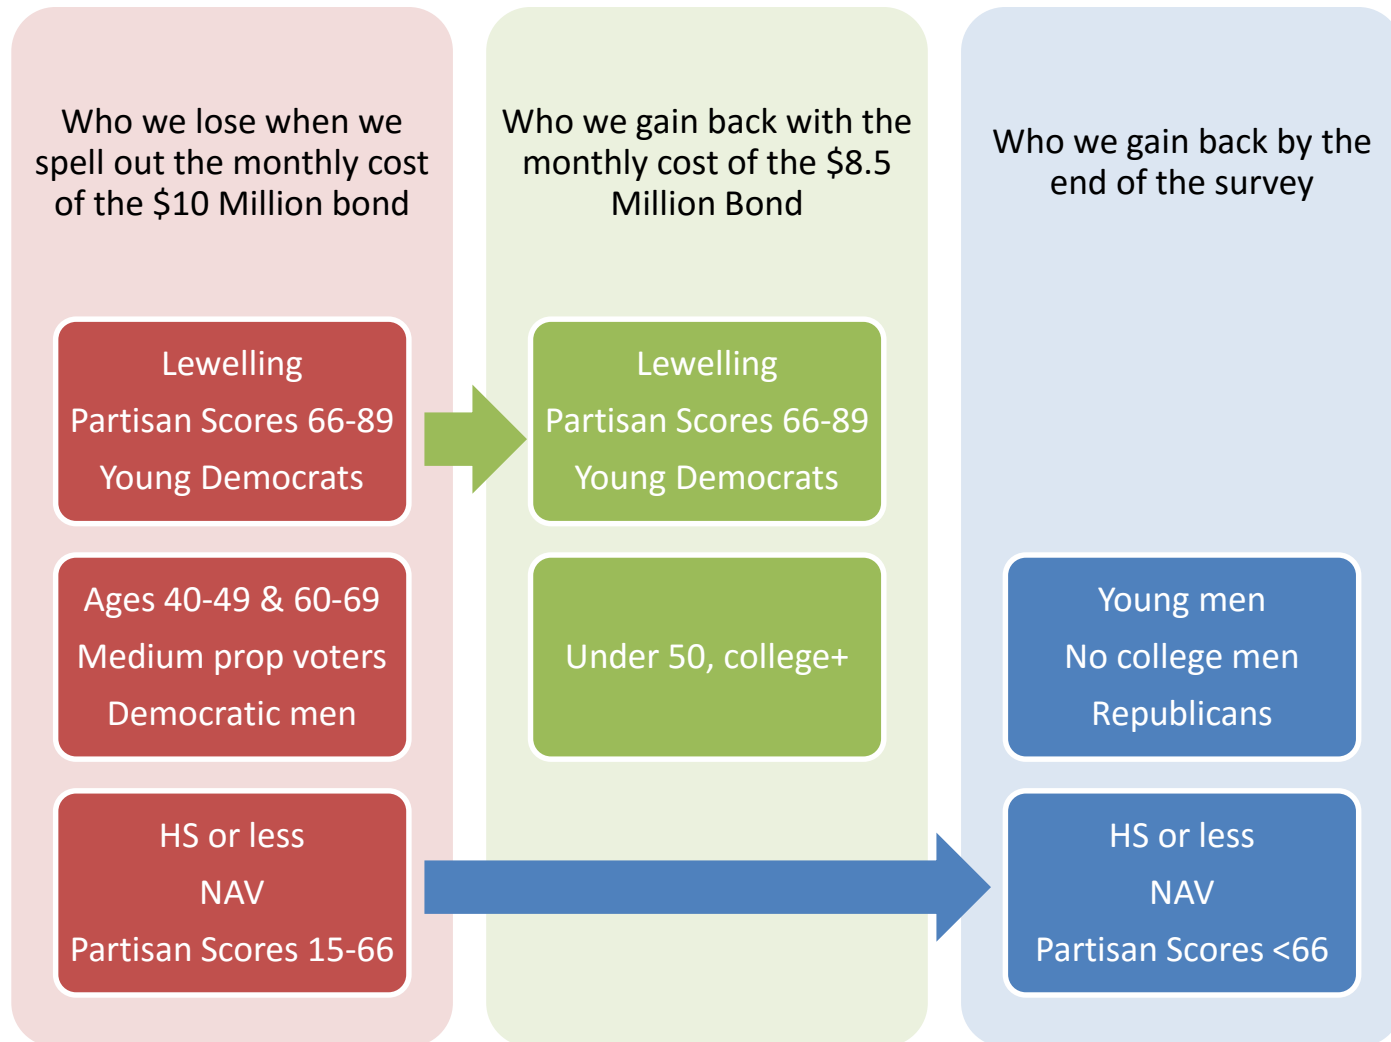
Who we lose when we spell out the monthly cost of the $10 Million bond

Lewelling
Partisan Scores 66-89
Young Democrats

Ages 40-49 & 60-69
Medium prop voters
Democratic men

HS or less
NAV
Partisan Scores 15-66

Who we gain back with the monthly cost of the $8.5 Million Bond

Lewelling
Partisan Scores 66-89
Young Democrats

Under 50, college+

Who we gain back by the end of the survey

Young men
No college men
Republicans

HS or less
NAV
Partisan Scores <66